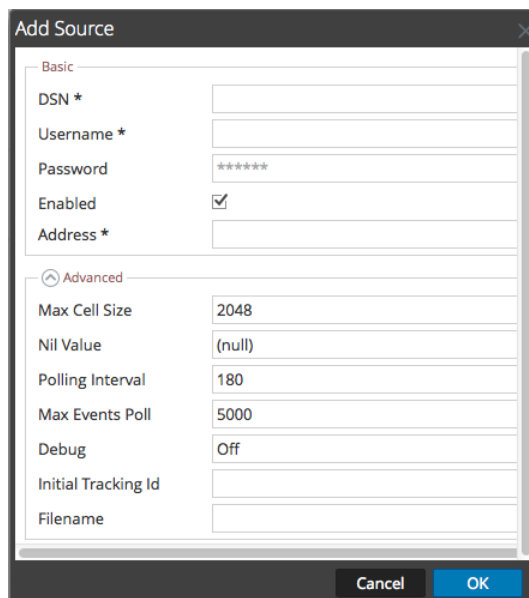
Add Source

Basic

DSN *

Username *

Password ******

Enabled ☑

Address *

Advanced

Max Cell Size 2048

Nil Value (null)

Polling Interval 180

Max Events Poll 5000

Debug Off

Initial Tracking Id

Filename

Cancel OK